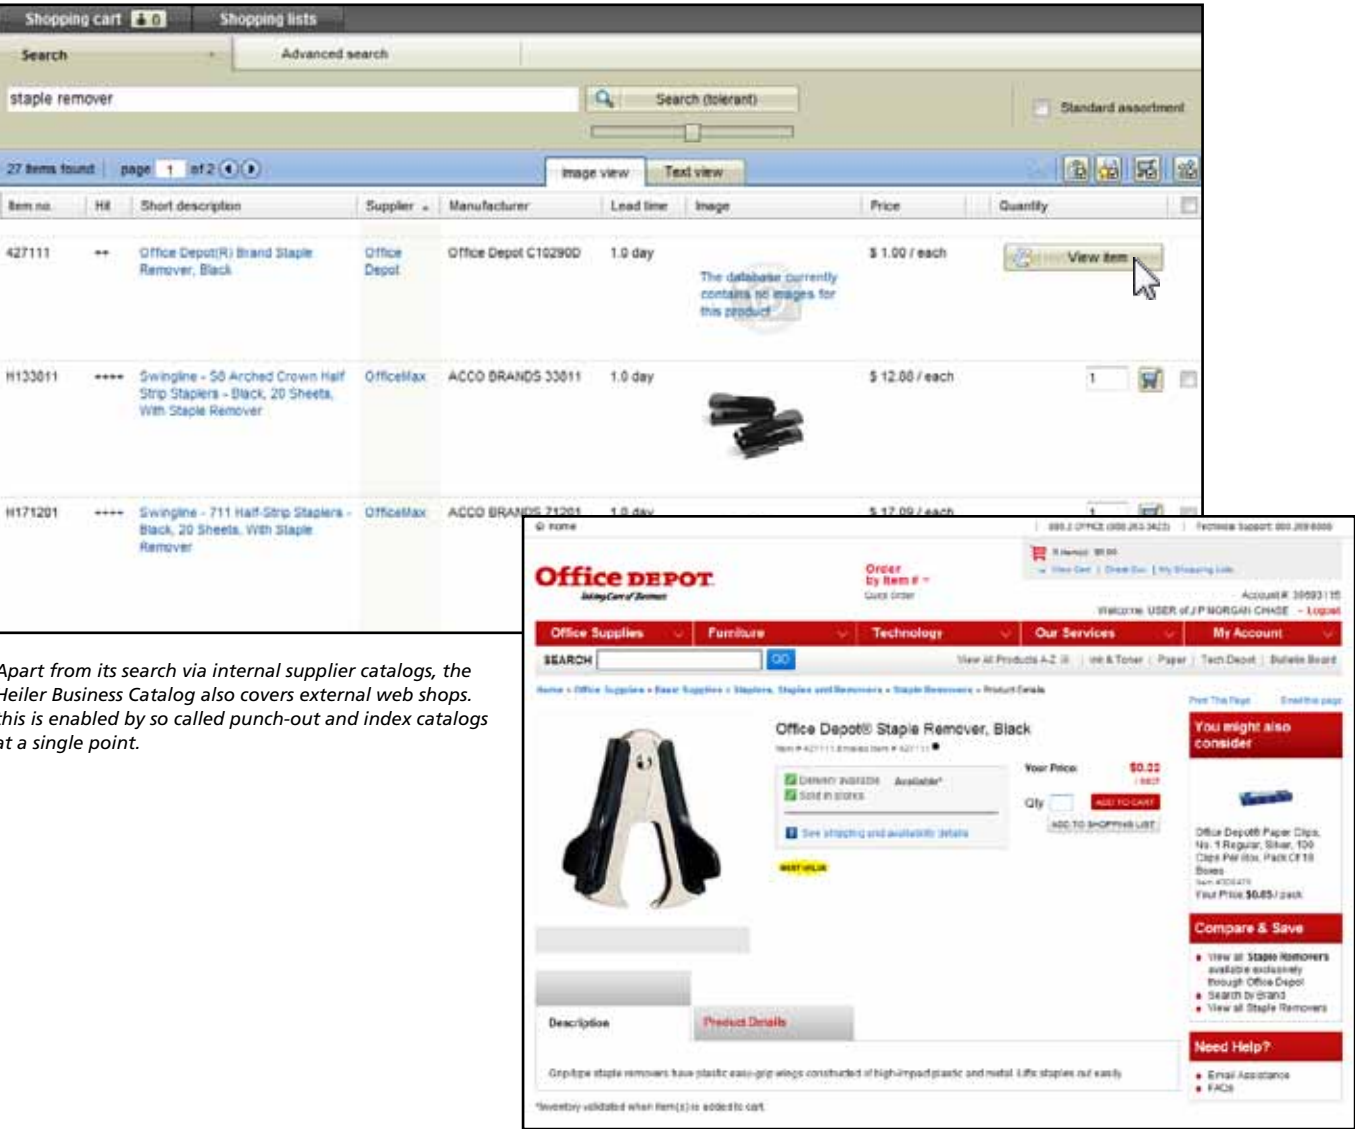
Shopping cart 0 Shopping lists

Search Advanced search

staple remover

Search (tolerant)

Standard assortment

27 items found page 1 of 2

Image view Text view

| Item no. | Hit | Short description | Supplier | Manufacturer | Lead time | Image | Price | Quantity |
|---|---|---|---|---|---|---|---|---|
| 427111 | ** | Office Depot(R) Brand Staple Remover, Black | Office Depot | Office Depot C10290D | 1.0 day | The database currently contains no images for this product | $ 1.00 / each | View item |
| H133811 | **** | Swingline - S8 Arched Crown Half Strip Staplers - Black, 20 Sheets, With Staple Remover | OfficeMax | ACCO BRANDS 33811 | 1.0 day | | $ 12.88 / each | 1 |
| H171201 | **** | Swingline - 711 Half-Strip Staplers - Black, 20 Sheets, With Staple Remover | OfficeMax | ACCO BRANDS 71201 | 1.0 day | | $ 17.09 / each | 1 |

Apart from its search via internal supplier catalogs, the Heiler Business Catalog also covers external web shops. this is enabled by so called punch-out and index catalogs at a single point.

Home | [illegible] | Technical Support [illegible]

Office DEPOT Taking Care of Business

Order by Item # Quick Order

Account # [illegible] Welcome USER of J P MORGAN CHASE - Logout

Office Supplies Furniture Technology Our Services My Account

SEARCH GO

View All Products A-Z | Ink & Toner | Paper | Tech Depot | Bulletin Board

Home » Office Supplies » Basic Supplies » Staplers, Staples and Removers » Staple Removers » Product Details

Office Depot® Staple Remover, Black

Item # 427111

Delivery available Available* Sold in stores

See shipping and availability details

Your Price: $0.32

Qty ADD TO CART ADD TO SHOPPING LIST

BEST VALUE

Description Product Details

Grip-type staple removers have plastic easy-grip wings constructed of high-impact plastic and metal. Lifts staples out easily.

*Inventory validated when item(s) is added to cart.

Print This Page Email this page

You might also consider

Office Depot® Paper Clips, No. 1 Regular, Silver, 100 Clips Per Box, Pack Of 10 Boxes

Your Price $0.85 / pack

Compare & Save

View all Staple Removers available exclusively through Office Depot
Search by Brand
View all Staple Removers

Need Help?

Email Assistance
FAQs